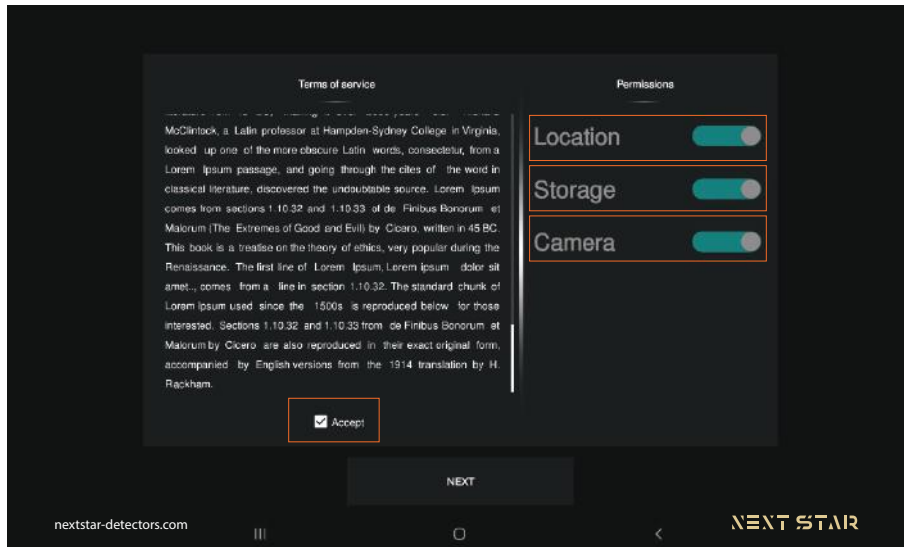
Terms of service

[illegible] McClintock, a Latin professor at Hampden-Sydney College in Virginia, looked up one of the more obscure Latin words, consectetur, from a Lorem Ipsum passage, and going through the cites of the word in classical literature, discovered the undoubtable source. Lorem Ipsum comes from sections 1.10.32 and 1.10.33 of de Finibus Bonorum et Malorum (The Extremes of Good and Evil) by Cicero, written in 45 BC. This book is a treatise on the theory of ethics, very popular during the Renaissance. The first line of Lorem Ipsum, Lorem ipsum dolor sit amet.., comes from a line in section 1.10.32. The standard chunk of Lorem Ipsum used since the 1500s is reproduced below for those interested. Sections 1.10.32 and 1.10.33 from de Finibus Bonorum et Malorum by Cicero are also reproduced in their exact original form, accompanied by English versions from the 1914 translation by H. Rackham.

Accept

Permissions

Location

Storage

Camera

NEXT

nextstar-detectors.com

NEXT STAR